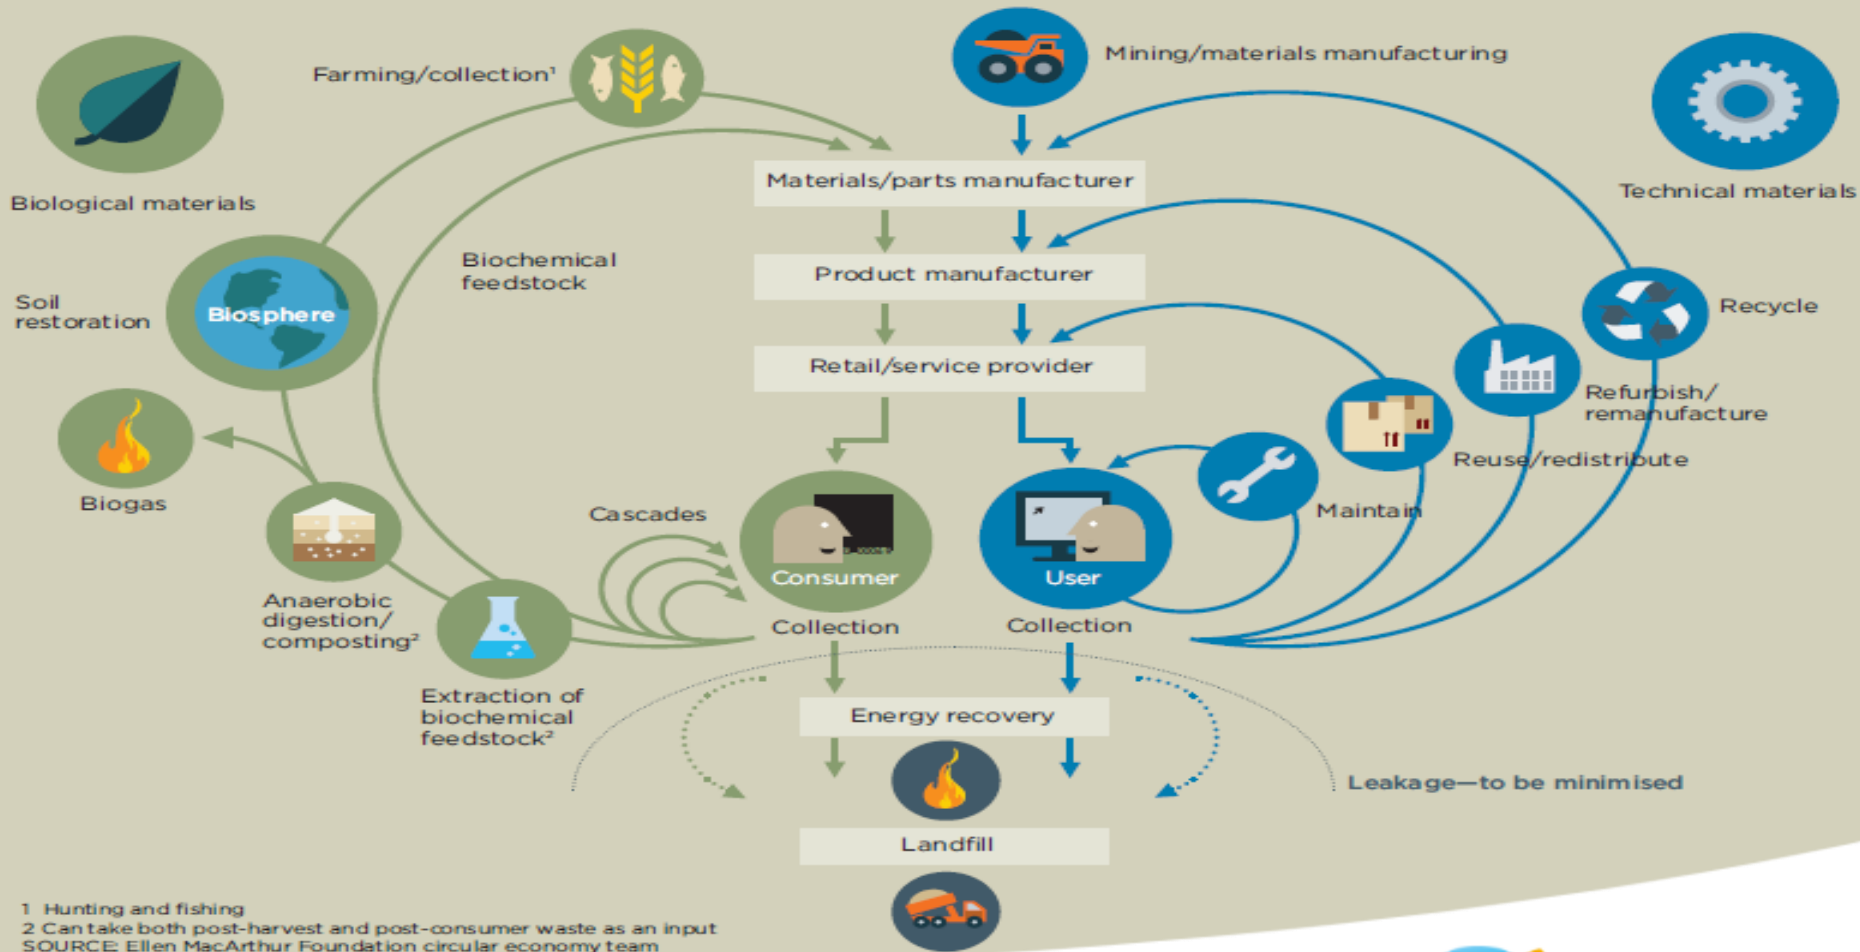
Biological materials

Farming/collection¹

Mining/materials manufacturing

Technical materials

Materials/parts manufacturer

Biochemical feedstock

Product manufacturer

Soil restoration

Biosphere

Recycle

Retail/service provider

Refurbish/ remanufacture

Biogas

Reuse/redistribute

Maintain

Cascades

Consumer

User

Anaerobic digestion/ composting²

Collection

Collection

Extraction of biochemical feedstock²

Energy recovery

Leakage—to be minimised

Landfill

1 Hunting and fishing
2 Can take both post-harvest and post-consumer waste as an input
SOURCE: Ellen MacArthur Foundation circular economy team